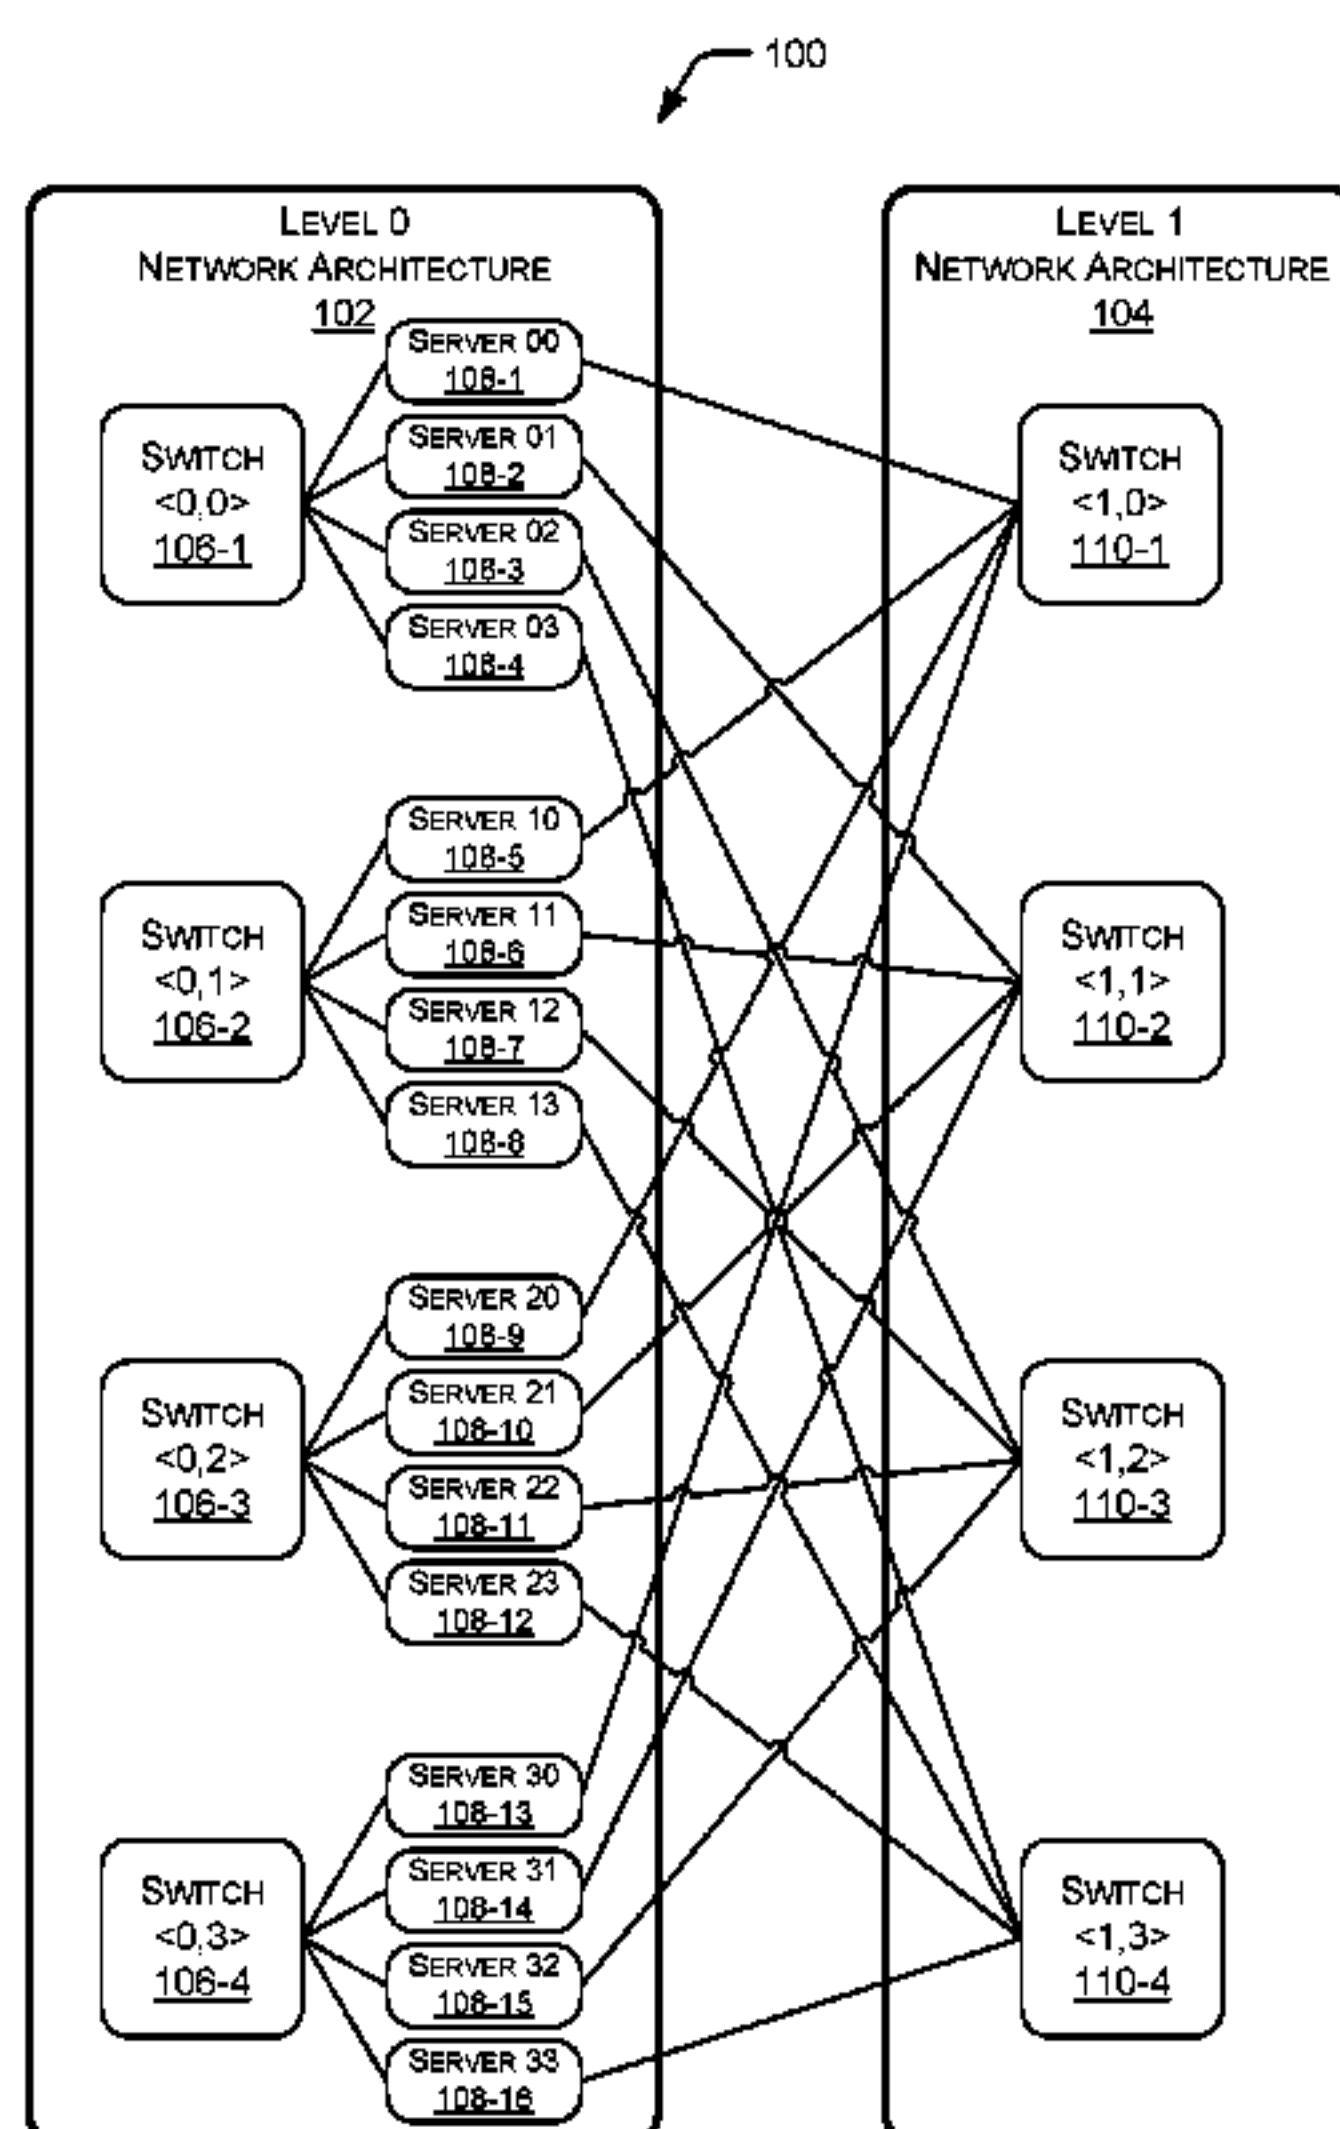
100

LEVEL 0
NETWORK ARCHITECTURE
102

LEVEL 1
NETWORK ARCHITECTURE
104

SWITCH
<0,0>
106-1

SERVER 00
108-1

SERVER 01
108-2

SERVER 02
108-3

SERVER 03
108-4

SWITCH
<1,0>
110-1

SWITCH
<0,1>
106-2

SERVER 10
108-5

SERVER 11
108-6

SERVER 12
108-7

SERVER 13
108-8

SWITCH
<1,1>
110-2

SWITCH
<0,2>
106-3

SERVER 20
108-9

SERVER 21
108-10

SERVER 22
108-11

SERVER 23
108-12

SWITCH
<1,2>
110-3

SWITCH
<0,3>
106-4

SERVER 30
108-13

SERVER 31
108-14

SERVER 32
108-15

SERVER 33
108-16

SWITCH
<1,3>
110-4